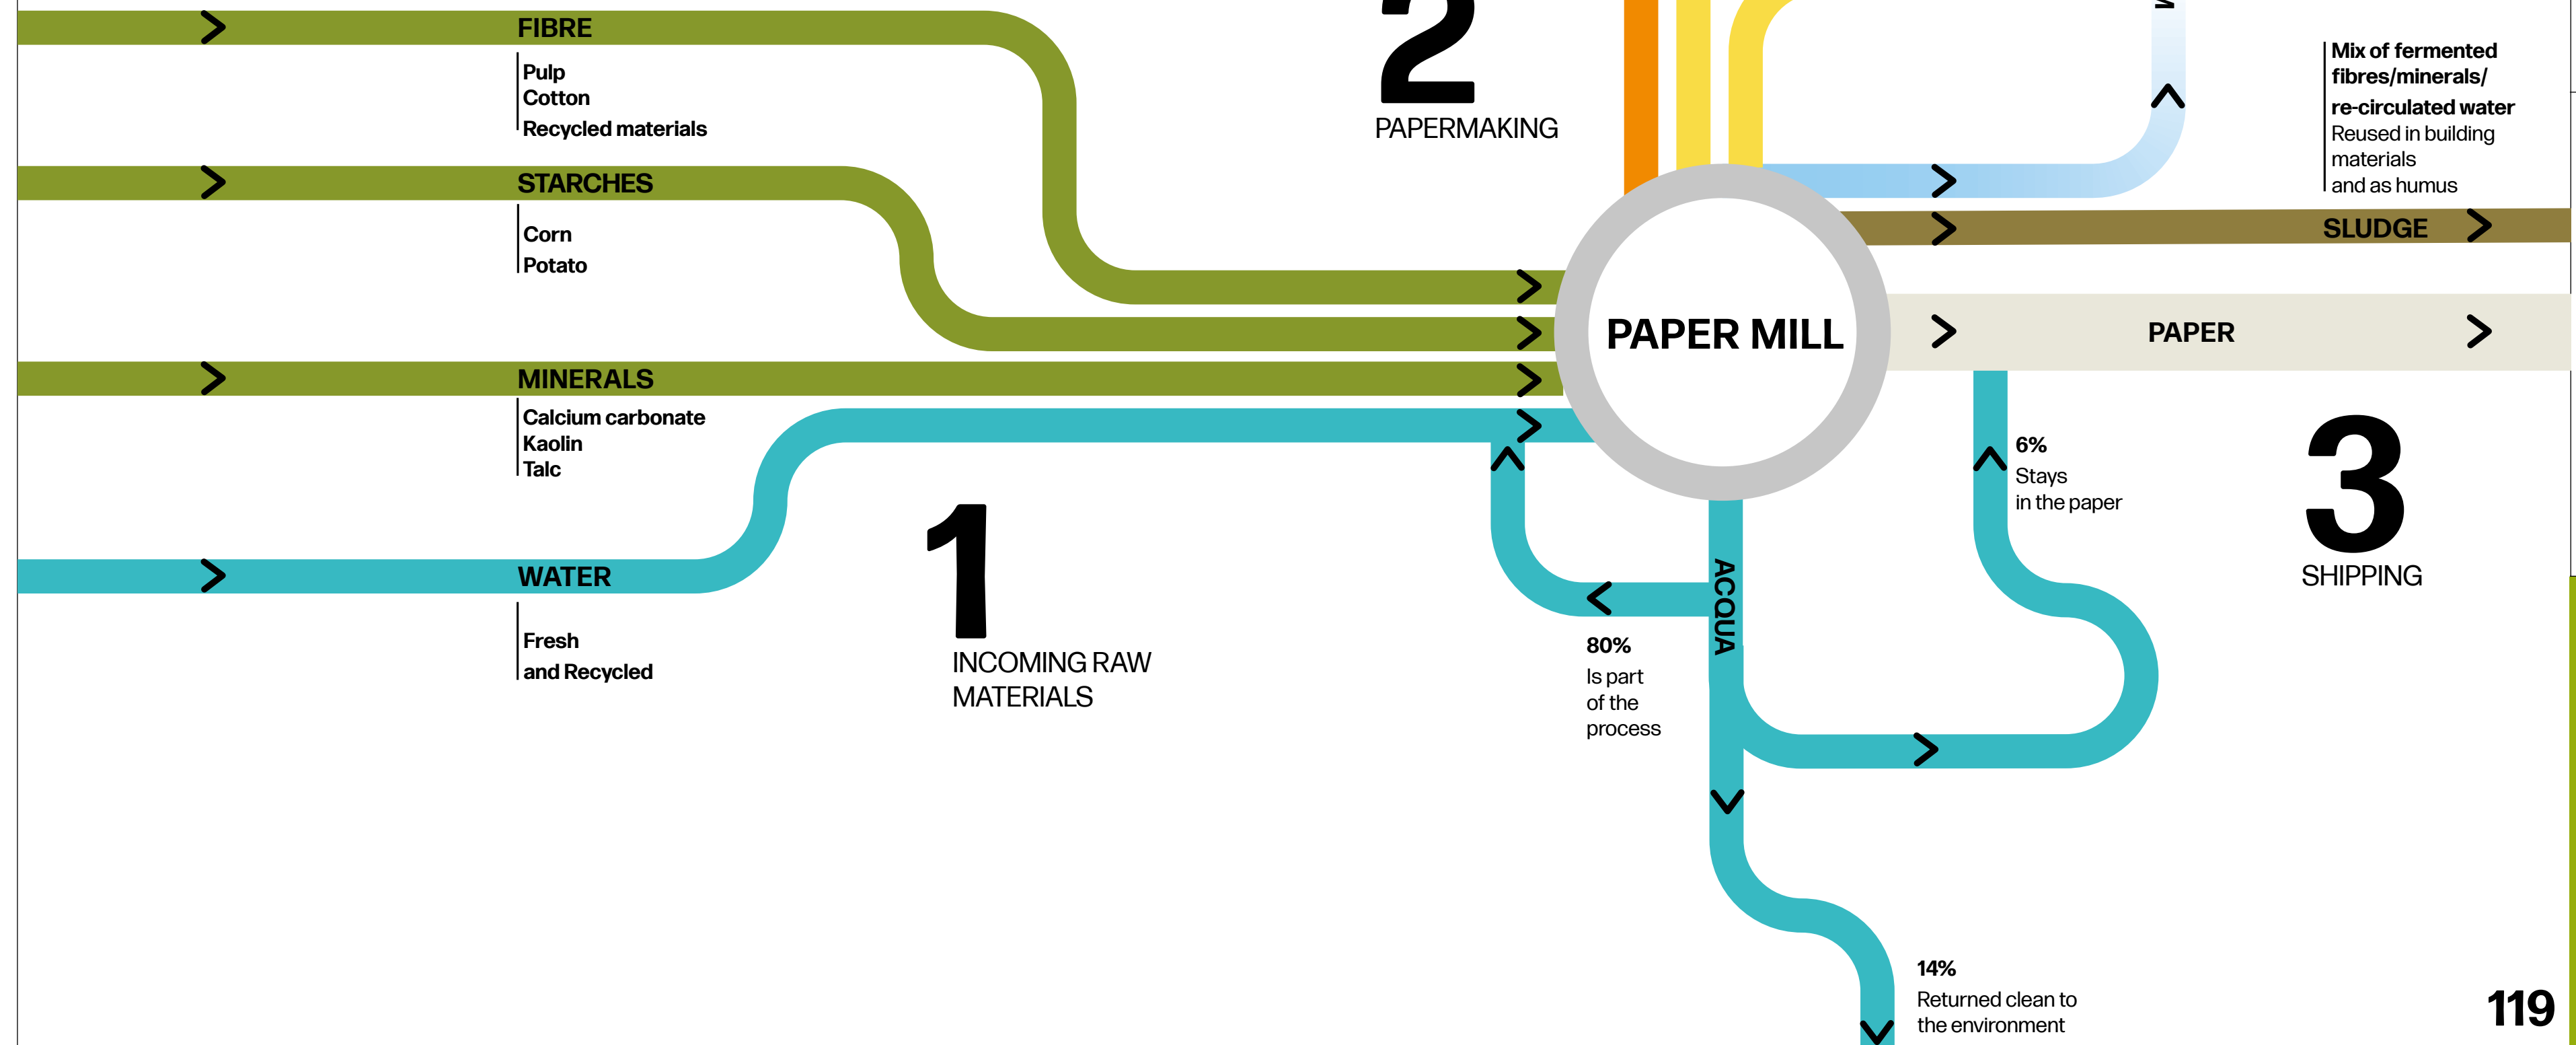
FIBRE

Pulp
Cotton
Recycled materials

STARCHES

Corn
Potato

MINERALS

Calcium carbonate
Kaolin
Talc

WATER

Fresh
and Recycled

1
INCOMING RAW MATERIALS

2
PAPERMAKING

PAPER MILL

Mix of fermented fibres/minerals/ re-circulated water
Reused in building materials and as humus

SLUDGE

PAPER

ACQUA

80%
Is part of the process

6%
Stays in the paper

3
SHIPPING

14%
Returned clean to the environment

119